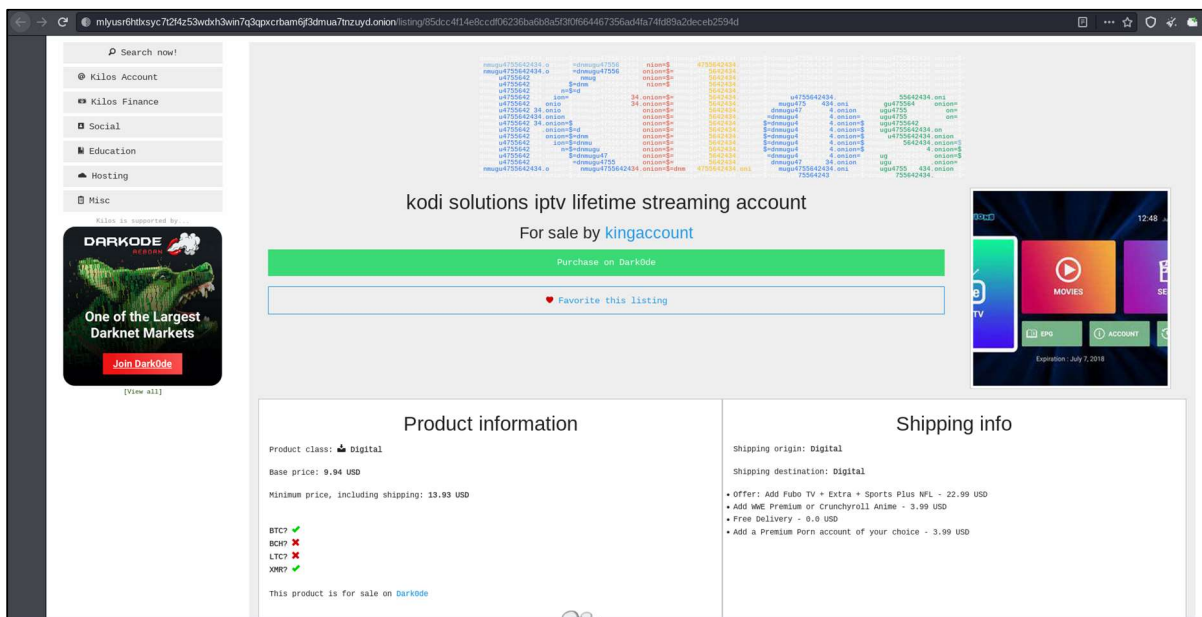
mlyusr6htlxsyc7t2f4z53wdxh3win7q3qpxcrbam6jf3dmua7tnzuyd.onion/listing/85dcc4f14e8ccdf06236ba6b8a5f3f0f664467356ad4fa74fd89a2deceb2594d

Search now!
Kilos Account
Kilos Finance
Social
Education
Hosting
Misc

Kilos is supported by...

DARKODE REBORN

One of the Largest Darknet Markets

Join Dark0de

[View all]

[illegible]

kodi solutions iptv lifetime streaming account

For sale by kingaccount

Purchase on Dark0de

Favorite this listing

12:48

MOVIES

TV

EPG

ACCOUNT

Expiration : July 7, 2018

Product information

Product class: Digital

Base price: 9.94 USD

Minimum price, including shipping: 13.93 USD

BTC? ✔
BCH? ✖
LTC? ✖
XMR? ✔

This product is for sale on Dark0de

Shipping info

Shipping origin: Digital

Shipping destination: Digital

• Offer: Add Fubo TV + Extra + Sports Plus NFL - 22.99 USD
• Add WWE Premium or Crunchyroll Anime - 3.99 USD
• Free Delivery - 0.0 USD
• Add a Premium Porn account of your choice - 3.99 USD